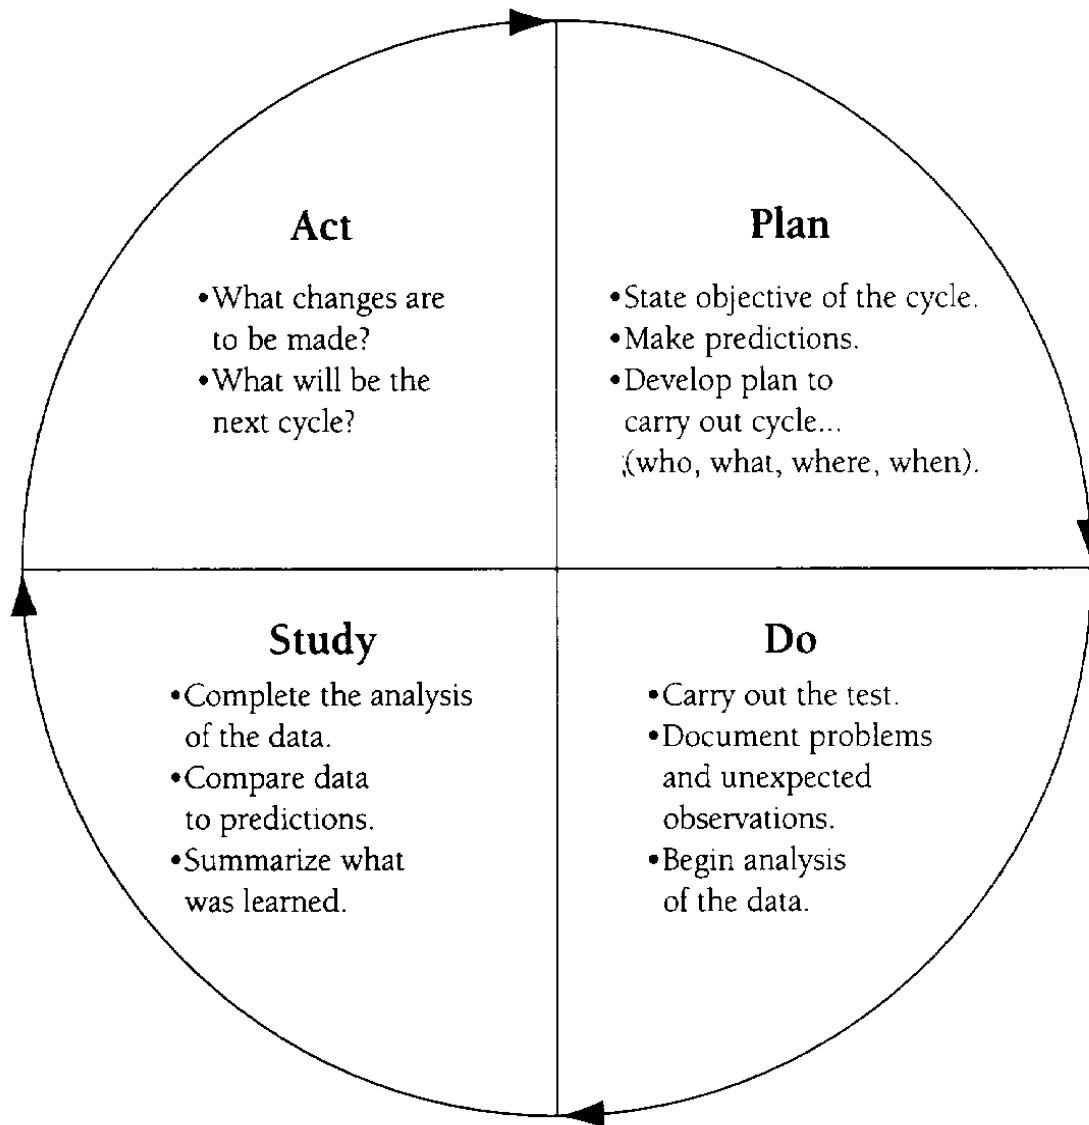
Act

•What changes are to be made?
•What will be the next cycle?

Plan

•State objective of the cycle.
•Make predictions.
•Develop plan to carry out cycle... (who, what, where, when).

Study

•Complete the analysis of the data.
•Compare data to predictions.
•Summarize what was learned.

Do

•Carry out the test.
•Document problems and unexpected observations.
•Begin analysis of the data.